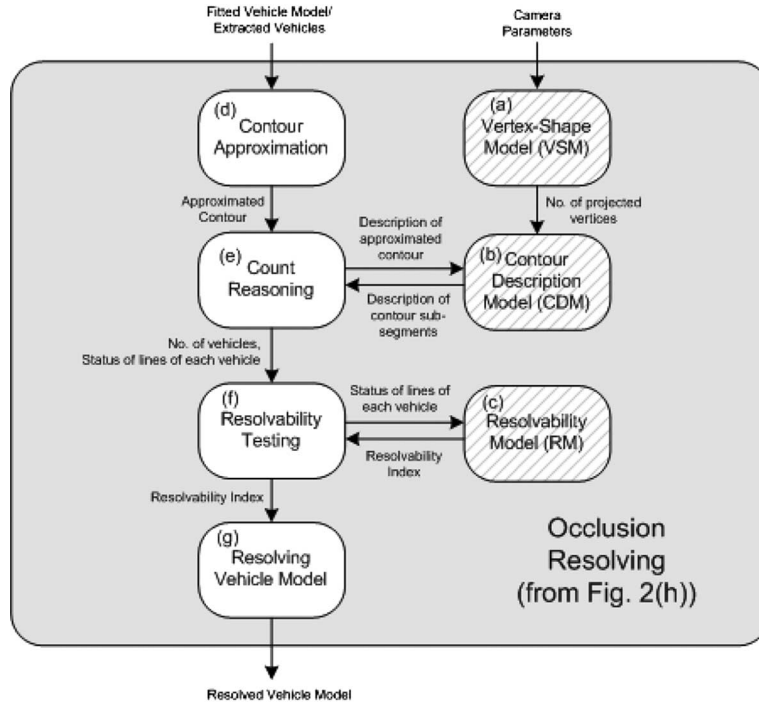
Fitted Vehicle Model/
Extracted Vehicles

Camera
Parameters

(d)
Contour
Approximation

(a)
Vertex-Shape
Model (VSM)

Approximated
Contour

No. of projected
vertices

Description of
approximated
contour

(e)
Count
Reasoning

(b)
Contour
Description
Model (CDM)

Description of
contour sub-
segments

No. of vehicles,
Status of lines of each vehicle

Status of lines of
each vehicle

(f)
Resolvability
Testing

(c)
Resolvability
Model (RM)

Resolvability
Index

Resolvability Index

(g)
Resolving
Vehicle Model

Occlusion
Resolving
(from Fig. 2(h))

Resolved Vehicle Model